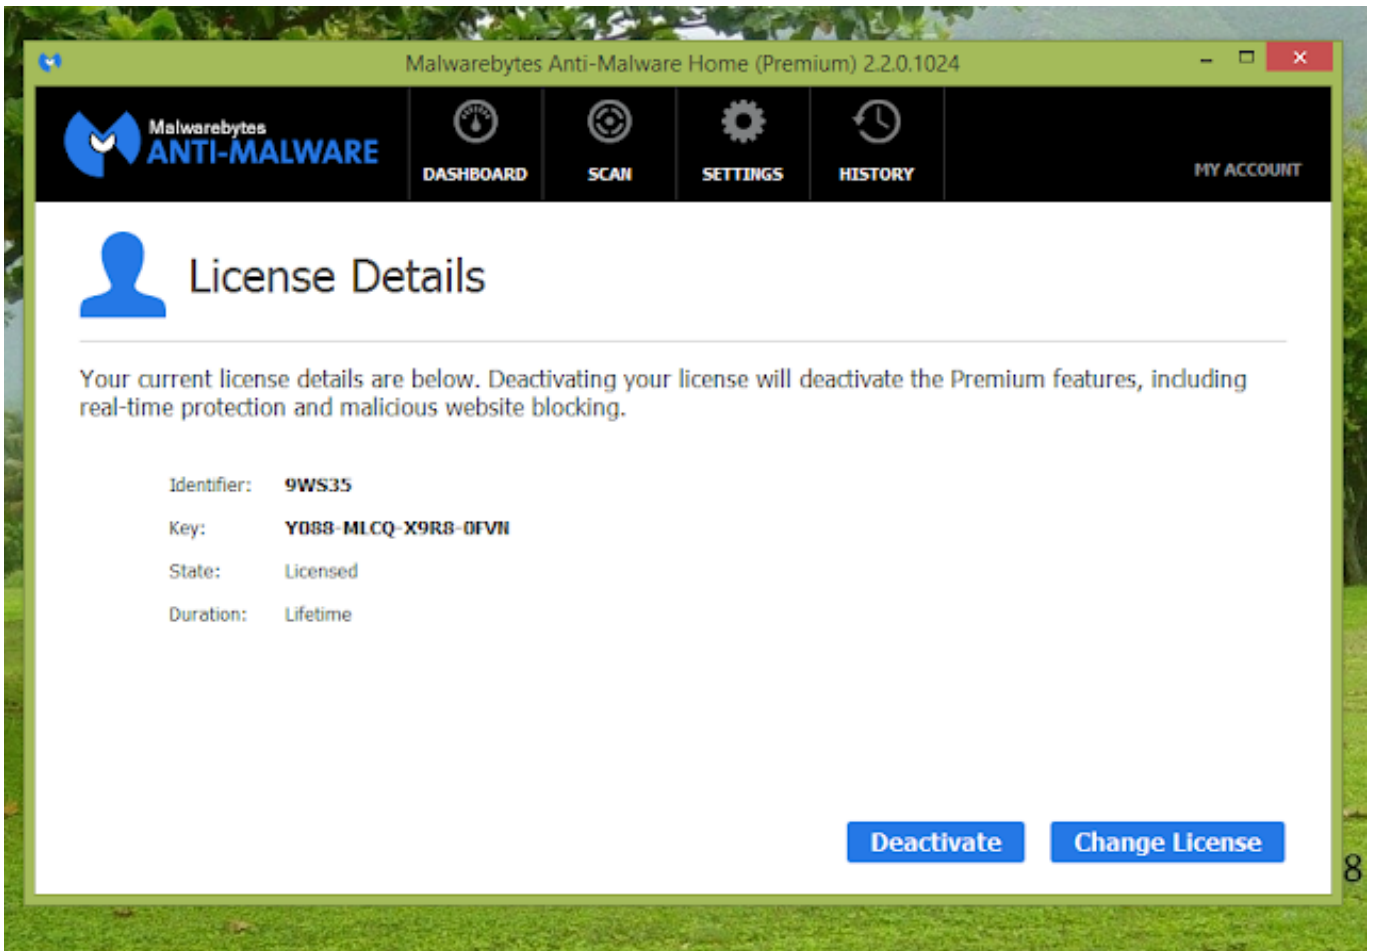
Malwarebytes Anti-Malware Home (Premium) 2.2.0.1024

Malwarebytes
ANTI-MALWARE

DASHBOARD
SCAN
SETTINGS
HISTORY
MY ACCOUNT

License Details

Your current license details are below. Deactivating your license will deactivate the Premium features, including real-time protection and malicious website blocking.

Identifier: 9WS35
Key: Y088-MLCQ-X9R8-0FVN
State: Licensed
Duration: Lifetime

Deactivate
Change License

8